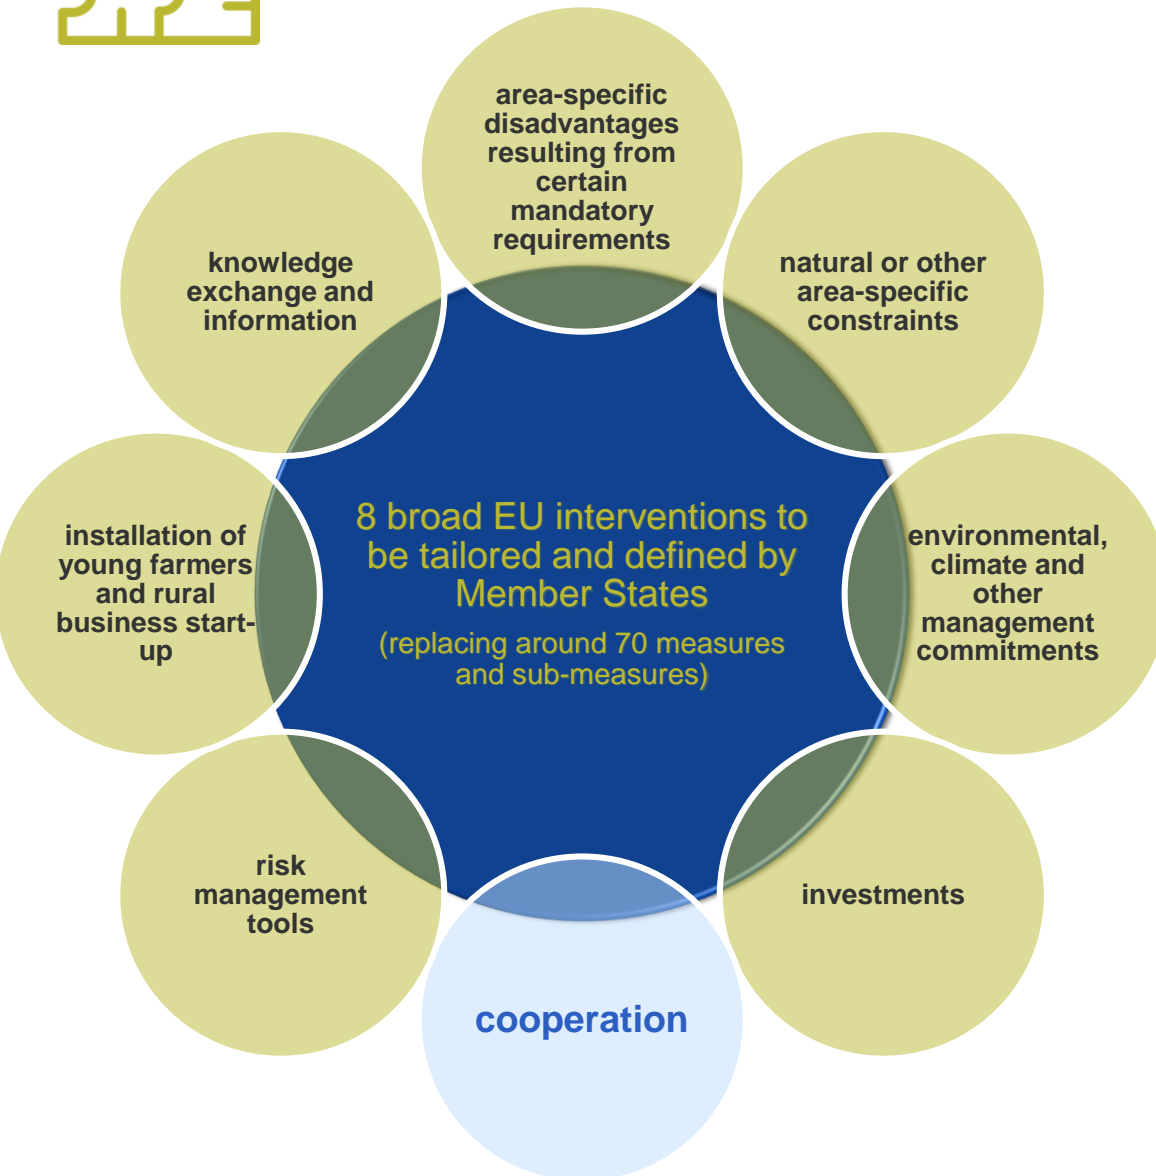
area-specific disadvantages resulting from certain mandatory requirements

natural or other area-specific constraints

environmental, climate and other management commitments

investments

cooperation

risk management tools

installation of young farmers and rural business start-up

knowledge exchange and information

8 broad EU interventions to be tailored and defined by Member States

(replacing around 70 measures and sub-measures)